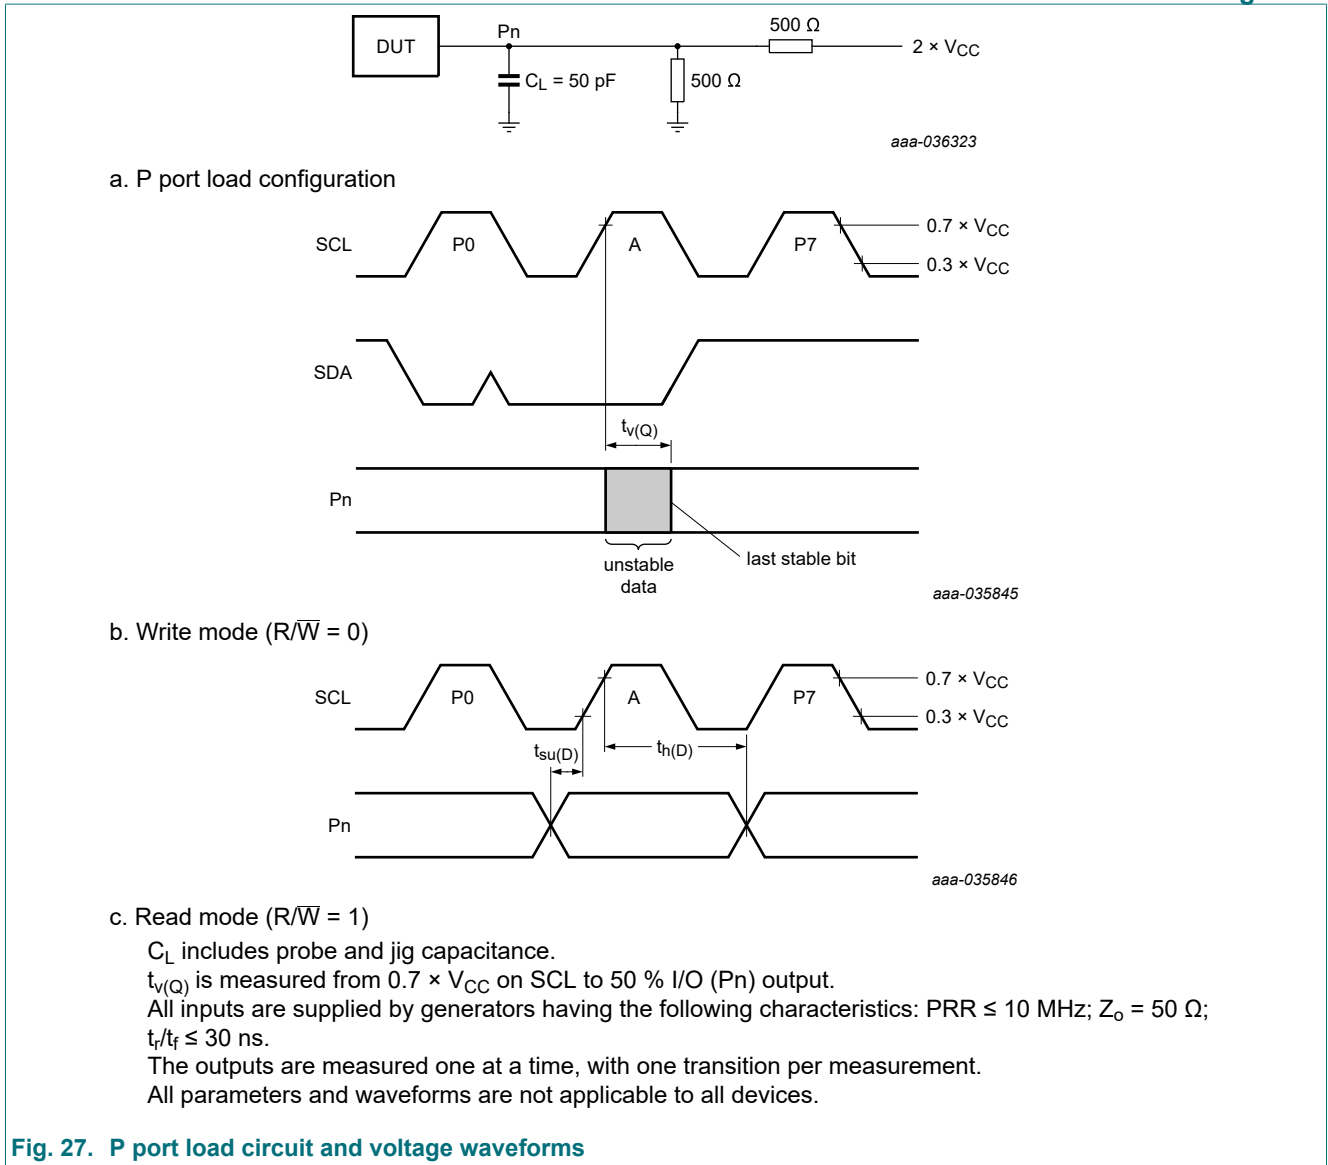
DUT

Pn

$C_L$ = 50 pF

500 Ω

500 Ω

2 × $V_{CC}$

aaa-036323

a. P port load configuration

SCL

P0

A

P7

0.7 × $V_{CC}$

0.3 × $V_{CC}$

SDA

$t_{v(Q)}$

Pn

unstable data

last stable bit

aaa-035845

b. Write mode (R/$\overline{W}$ = 0)

SCL

P0

A

P7

0.7 × $V_{CC}$

0.3 × $V_{CC}$

$t_{su(D)}$

$t_{h(D)}$

Pn

aaa-035846

c. Read mode (R/$\overline{W}$ = 1)

$C_L$ includes probe and jig capacitance.
$t_{v(Q)}$ is measured from 0.7 × $V_{CC}$ on SCL to 50 % I/O (Pn) output.
All inputs are supplied by generators having the following characteristics: PRR ≤ 10 MHz; $Z_o$ = 50 Ω; $t_r/t_f$ ≤ 30 ns.
The outputs are measured one at a time, with one transition per measurement.
All parameters and waveforms are not applicable to all devices.

Fig. 27. P port load circuit and voltage waveforms